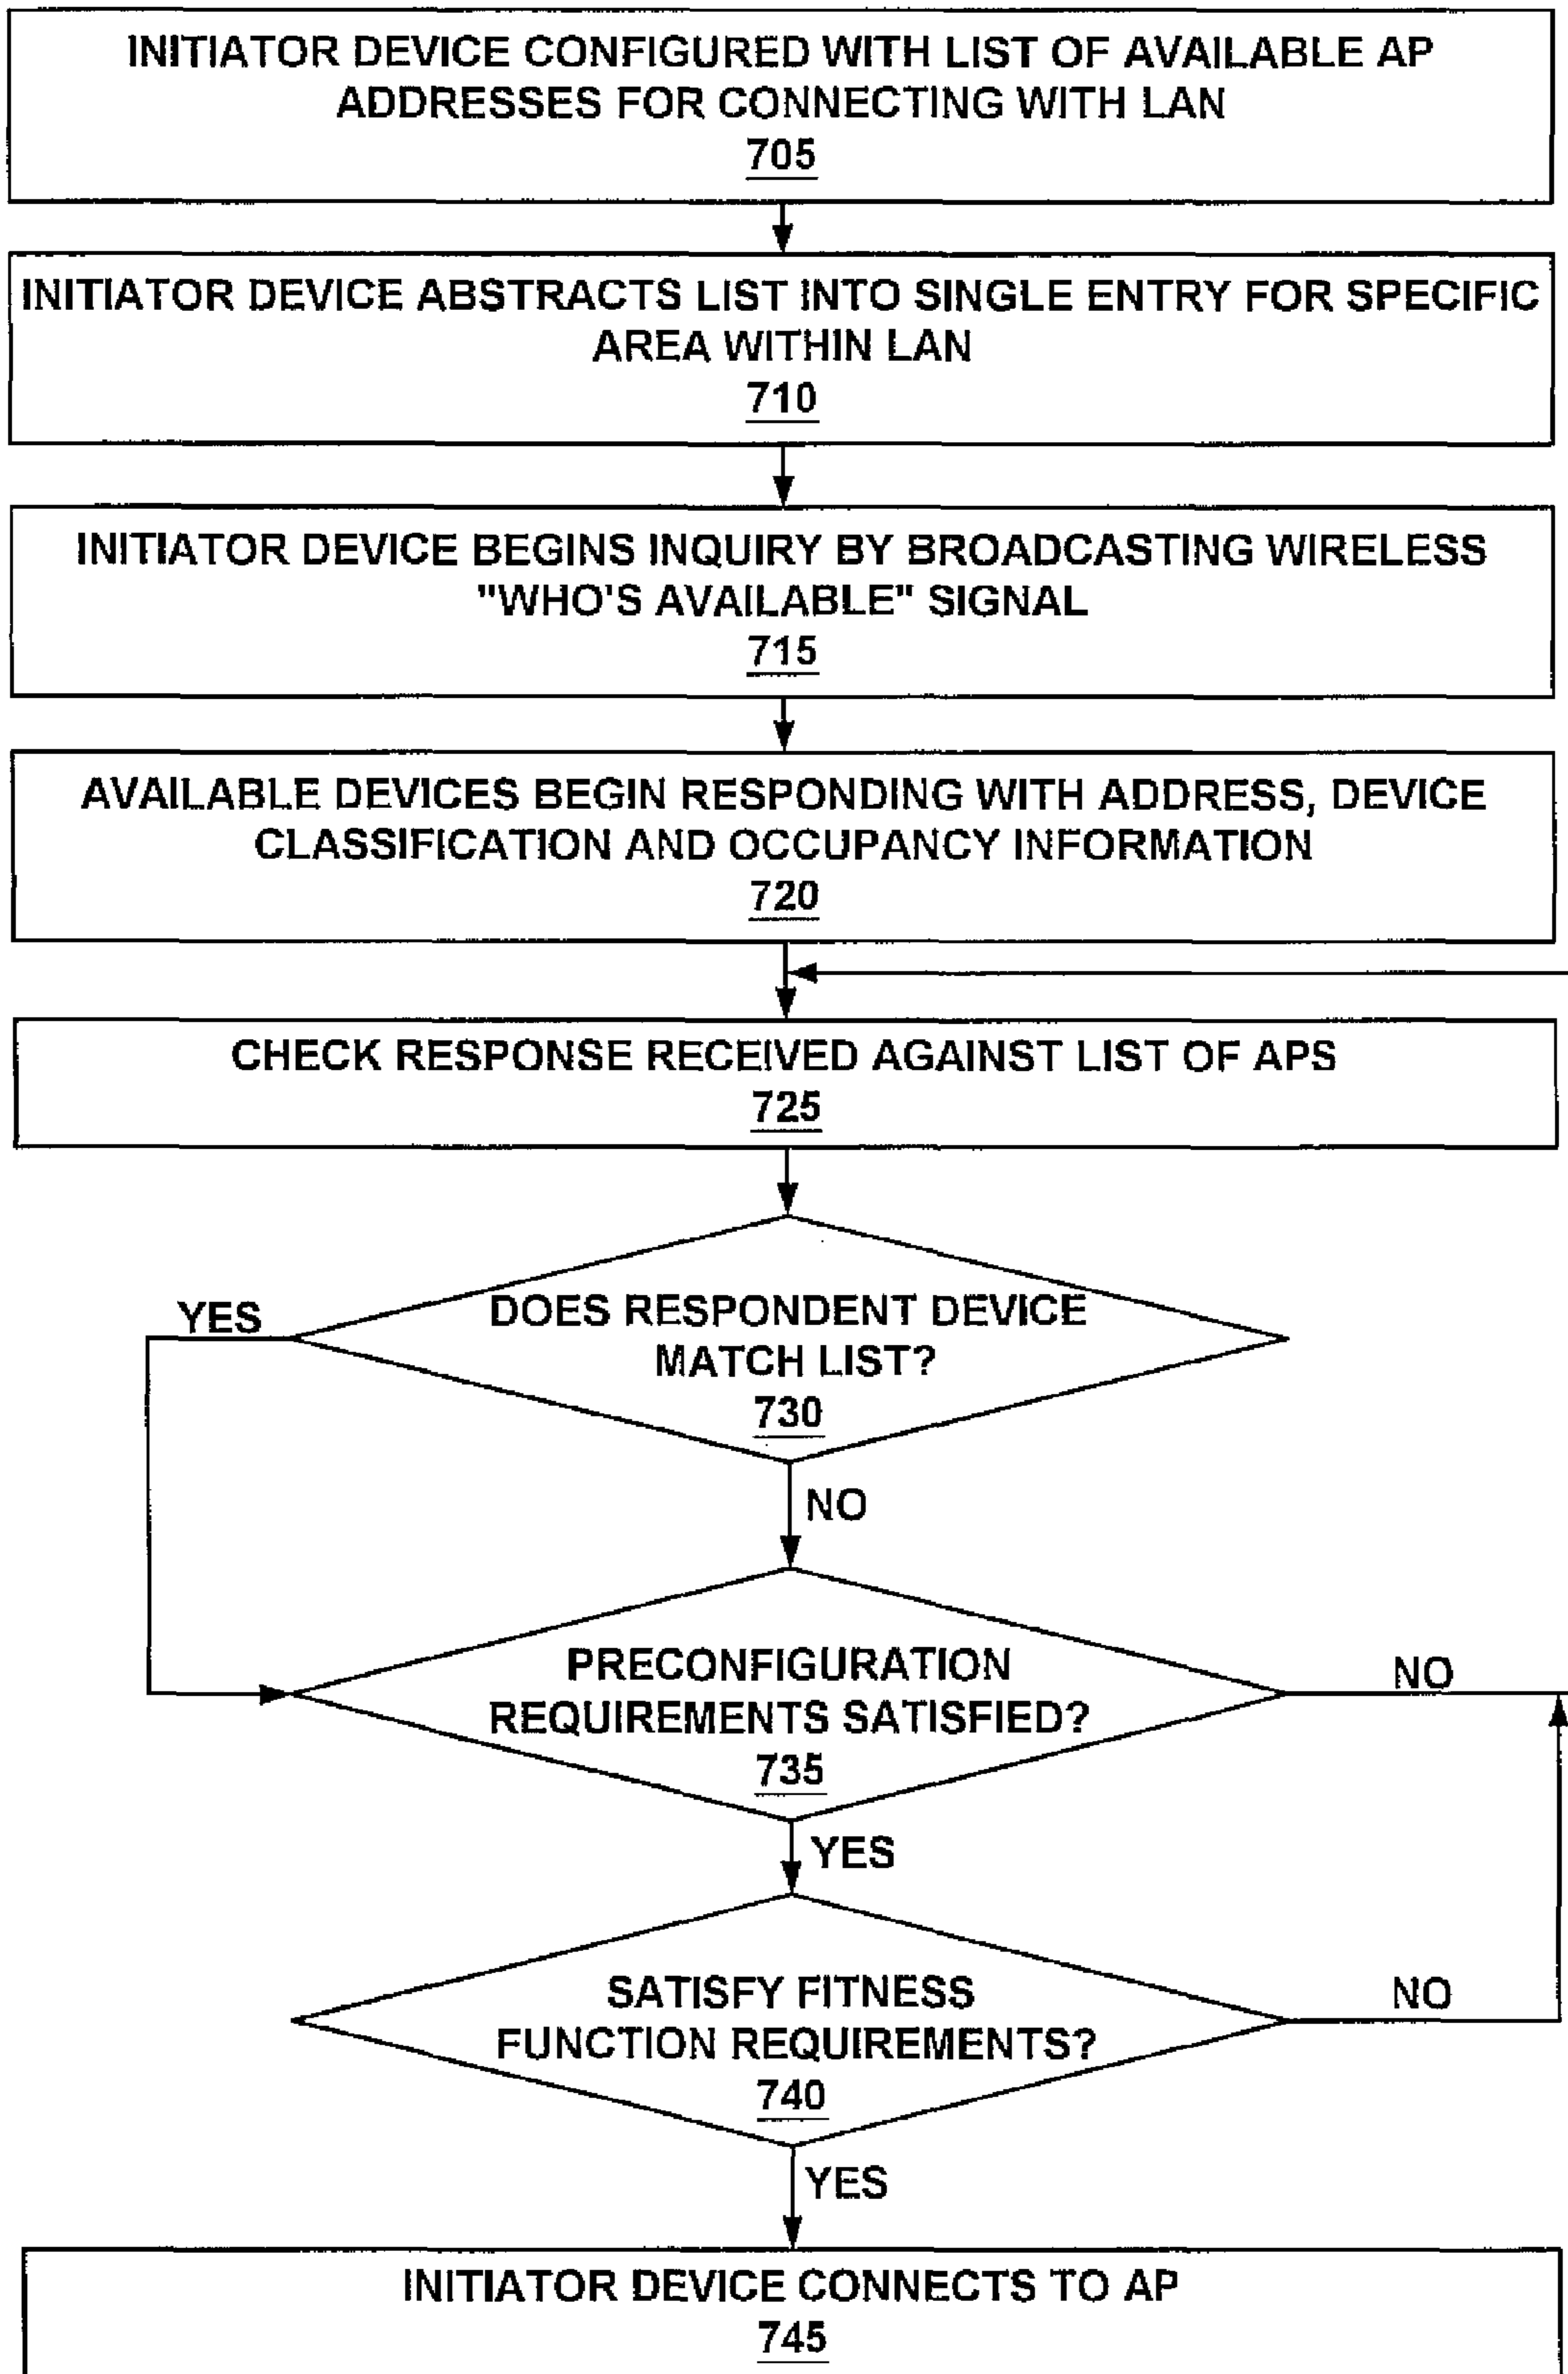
INITIATOR DEVICE CONFIGURED WITH LIST OF AVAILABLE AP ADDRESSES FOR CONNECTING WITH LAN
705

INITIATOR DEVICE ABSTRACTS LIST INTO SINGLE ENTRY FOR SPECIFIC AREA WITHIN LAN
710

INITIATOR DEVICE BEGINS INQUIRY BY BROADCASTING WIRELESS "WHO'S AVAILABLE" SIGNAL
715

AVAILABLE DEVICES BEGIN RESPONDING WITH ADDRESS, DEVICE CLASSIFICATION AND OCCUPANCY INFORMATION
720

CHECK RESPONSE RECEIVED AGAINST LIST OF APS
725

DOES RESPONDENT DEVICE MATCH LIST?
730

YES

NO

PRECONFIGURATION REQUIREMENTS SATISFIED?
735

NO

YES

SATISFY FITNESS FUNCTION REQUIREMENTS?
740

NO

YES

INITIATOR DEVICE CONNECTS TO AP
745